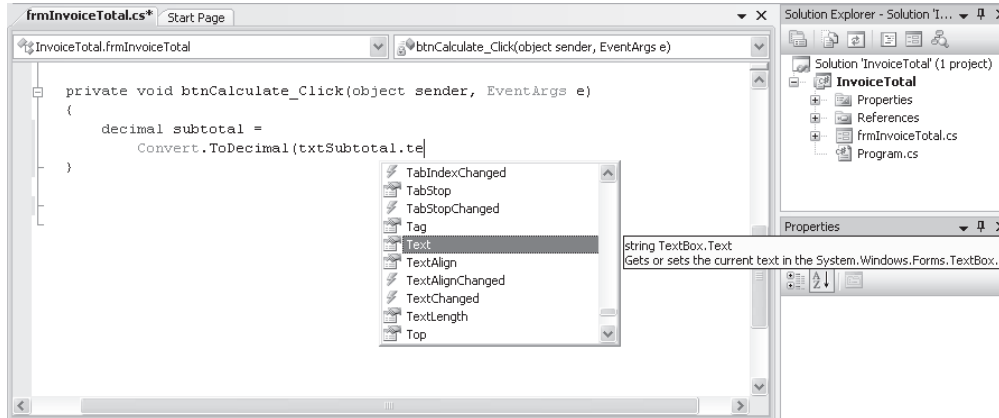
frmInvoiceTotal.cs* Start Page

InvoiceTotal.frmInvoiceTotal

btnCalculate_Click(object sender, EventArgs e)

private void btnCalculate_Click(object sender, EventArgs e)
{
decimal subtotal =
Convert.ToDecimal(txtSubtotal.te
}

TabIndexChanged
TabStop
TabStopChanged
Tag
Text
TextAlign
TextAlignChanged
TextChanged
TextLength
Top

string TextBox.Text
Gets or sets the current text in the System.Windows.Forms.TextBox.

Solution Explorer - Solution 'I...

Solution 'InvoiceTotal' (1 project)
InvoiceTotal
Properties
References
frmInvoiceTotal.cs
Program.cs

Properties